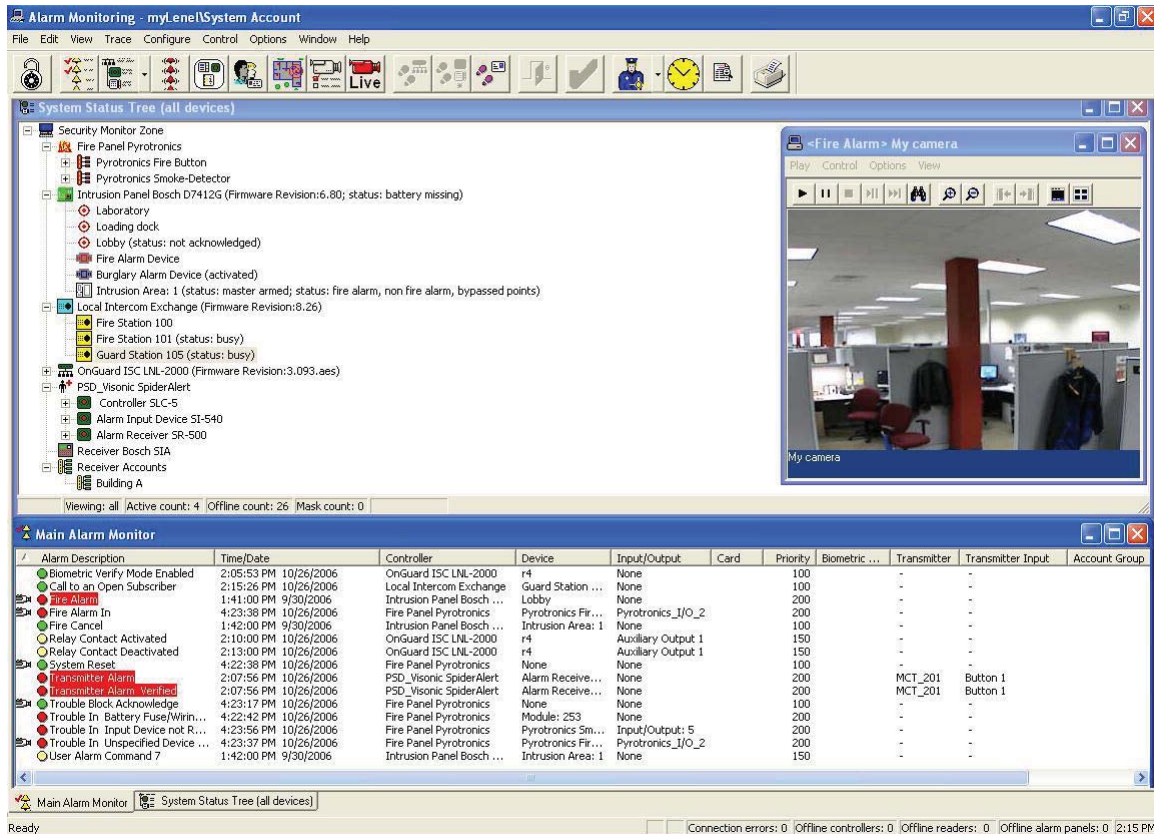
Alarm Monitoring - myLenel\System Account

File Edit View Trace Configure Control Options Window Help

Live

System Status Tree (all devices)

Security Monitor Zone
Fire Panel Pyrotronics
Pyrotronics Fire Button
Pyrotronics Smoke-Detector
Intrusion Panel Bosch D7412G (Firmware Revision:6.80; status: battery missing)
Laboratory
Loading dock
Lobby (status: not acknowledged)
Fire Alarm Device
Burglary Alarm Device (activated)
Intrusion Area: 1 (status: master armed; status: fire alarm, non fire alarm, bypassed points)
Local Intercom Exchange (Firmware Revision:8.26)
Fire Station 100
Fire Station 101 (status: busy)
Guard Station 105 (status: busy)
OnGuard ISC LNL-2000 (Firmware Revision:3.093.aes)
PSD_Visonic SpiderAlert
Controller SLC-5
Alarm Input Device SI-540
Alarm Receiver SR-500
Receiver Bosch SIA
Receiver Accounts
Building A

Viewing: all Active count: 4 Offline count: 26 Mask count: 0

<Fire Alarm> My camera
Play Control Options View
My camera

Main Alarm Monitor

| Alarm Description | Time/Date | Controller | Device | Input/Output | Card | Priority | Biometric ... | Transmitter | Transmitter Input | Account Group |
|---|---|---|---|---|---|---|---|---|---|---|
| Biometric Verify Mode Enabled | 2:05:53 PM 10/26/2006 | OnGuard ISC LNL-2000 | r4 | None | | 100 | | - | - | |
| Call to an Open Subscriber | 2:15:26 PM 10/26/2006 | Local Intercom Exchange | Guard Station ... | None | | 100 | | - | - | |
| Fire Alarm | 1:41:00 PM 9/30/2006 | Intrusion Panel Bosch ... | Lobby | None | | 200 | | - | - | |
| Fire Alarm In | 4:23:38 PM 10/26/2006 | Fire Panel Pyrotronics | Pyrotronics Fir... | Pyrotronics_I/O_2 | | 200 | | - | - | |
| Fire Cancel | 1:42:00 PM 9/30/2006 | Intrusion Panel Bosch ... | Intrusion Area: 1 | None | | 100 | | - | - | |
| Relay Contact Activated | 2:10:00 PM 10/26/2006 | OnGuard ISC LNL-2000 | r4 | Auxiliary Output 1 | | 150 | | - | - | |
| Relay Contact Deactivated | 2:13:00 PM 10/26/2006 | OnGuard ISC LNL-2000 | r4 | Auxiliary Output 1 | | 150 | | - | - | |
| System Reset | 4:22:38 PM 10/26/2006 | Fire Panel Pyrotronics | None | None | | 100 | | - | - | |
| Transmitter Alarm | 2:07:56 PM 10/26/2006 | PSD_Visonic SpiderAlert | Alarm Receive... | None | | 200 | | MCT_201 | Button 1 | |
| Transmitter Alarm Verified | 2:07:56 PM 10/26/2006 | PSD_Visonic SpiderAlert | Alarm Receive... | None | | 200 | | MCT_201 | Button 1 | |
| Trouble Block Acknowledge | 4:23:17 PM 10/26/2006 | Fire Panel Pyrotronics | None | None | | 100 | | - | - | |
| Trouble In Battery Fuse/Wirin... | 4:22:42 PM 10/26/2006 | Fire Panel Pyrotronics | Module: 253 | None | | 200 | | - | - | |
| Trouble In Input Device not R... | 4:23:56 PM 10/26/2006 | Fire Panel Pyrotronics | Pyrotronics Sm... | Input/Output: 5 | | 200 | | - | - | |
| Trouble In Unspecified Device ... | 4:23:37 PM 10/26/2006 | Fire Panel Pyrotronics | Pyrotronics Fir... | Pyrotronics_I/O_2 | | 200 | | - | - | |
| User Alarm Command 7 | 1:42:00 PM 9/30/2006 | Intrusion Panel Bosch ... | Intrusion Area: 1 | None | | 150 | | - | - | |

Main Alarm Monitor | System Status Tree (all devices)

Ready Connection errors: 0 Offline controllers: 0 Offline readers: 0 Offline alarm panels: 0 2:15 PM